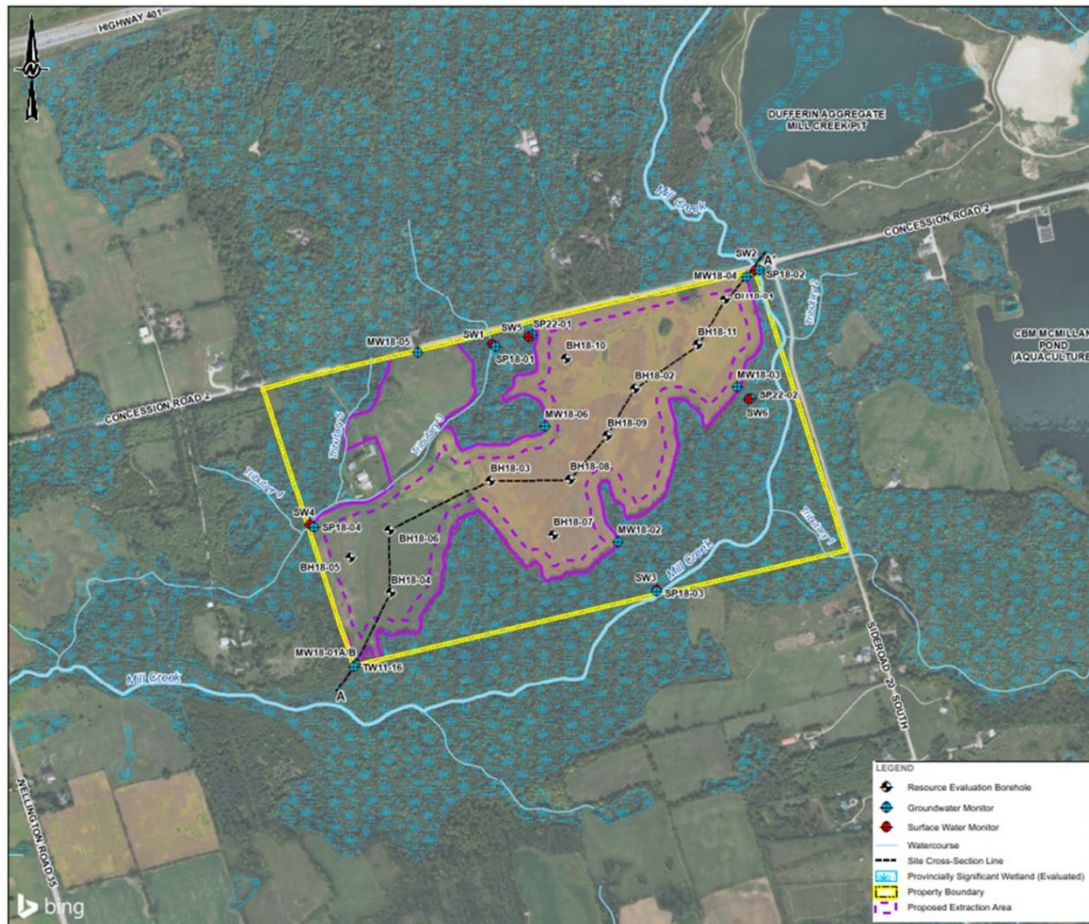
HIGHWAY 401

N

DUFFERIN AGGREGATE MILL CREEK PIT

Mill Creek

CONCESSION ROAD 2

SW2

A'

MW18-04

SP18-02

BH18-01

CBM MCMILLAN POND (AQUACULTURE)

Tributary 4

MW18-05

SW1

SW5

SP22-01

SP18-01

BH18-10

BH18-11

BH18-02

MW18-03

SP22-02

SW6

CONCESSION ROAD 2

Tributary 3

Tributary 2

MW18-06

BH18-09

BH18-03

BH18-08

Tributary 1

SW4

SP18-04

BH18-06

BH18-07

MW18-02

Tributary 1

BH18-05

BH18-04

Mill Creek

SW3

SP18-03

MW18-01A/B

TW11-16

Mill Creek

A

SIDEROAD 25 SOUTH

WELLINGTON ROAD 35

LEGEND

Resource Evaluation Borehole

Groundwater Monitor

Surface Water Monitor

Watercourse

Site Cross-Section Line

Provincially Significant Wetland (Evaluated)

Property Boundary

Proposed Extraction Area

bing